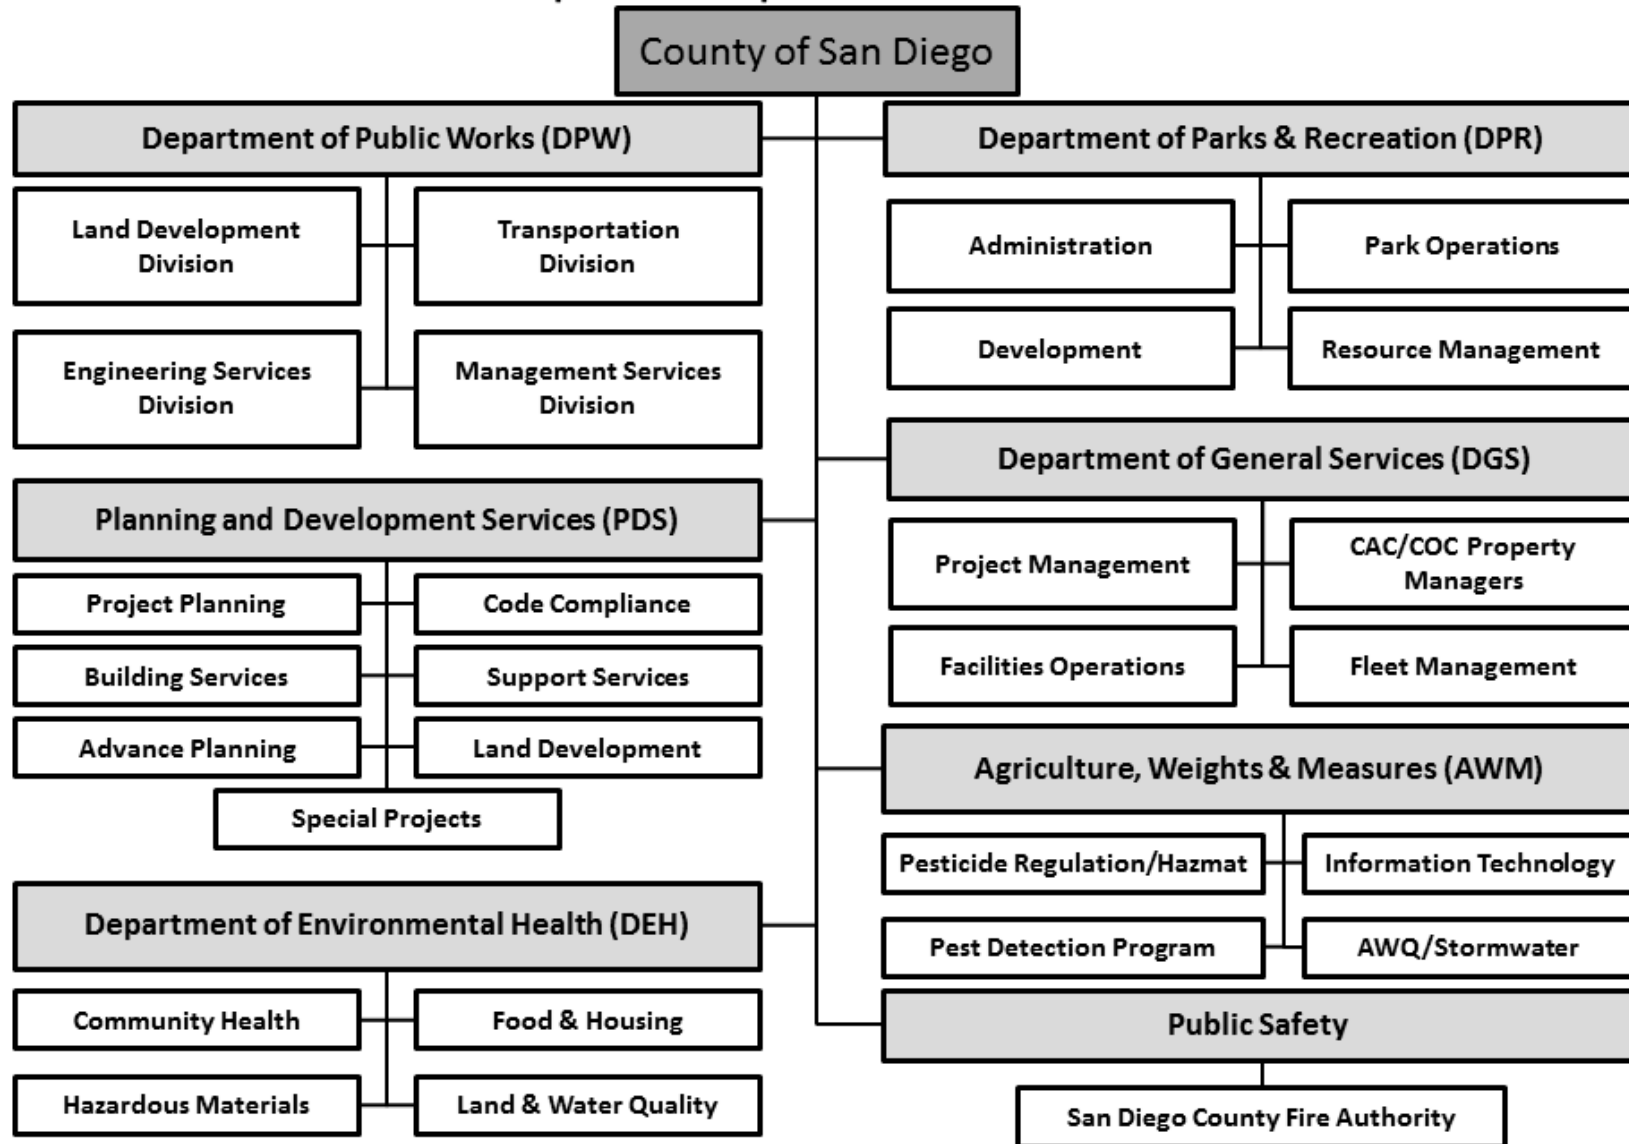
County of San Diego

Department of Public Works (DPW)

Land Development Division

Transportation Division

Engineering Services Division

Management Services Division

Planning and Development Services (PDS)

Project Planning

Code Compliance

Building Services

Support Services

Advance Planning

Land Development

Special Projects

Department of Environmental Health (DEH)

Community Health

Food & Housing

Hazardous Materials

Land & Water Quality

Department of Parks & Recreation (DPR)

Administration

Park Operations

Development

Resource Management

Department of General Services (DGS)

Project Management

CAC/COC Property Managers

Facilities Operations

Fleet Management

Agriculture, Weights & Measures (AWM)

Pesticide Regulation/Hazmat

Information Technology

Pest Detection Program

AWQ/Stormwater

Public Safety

San Diego County Fire Authority